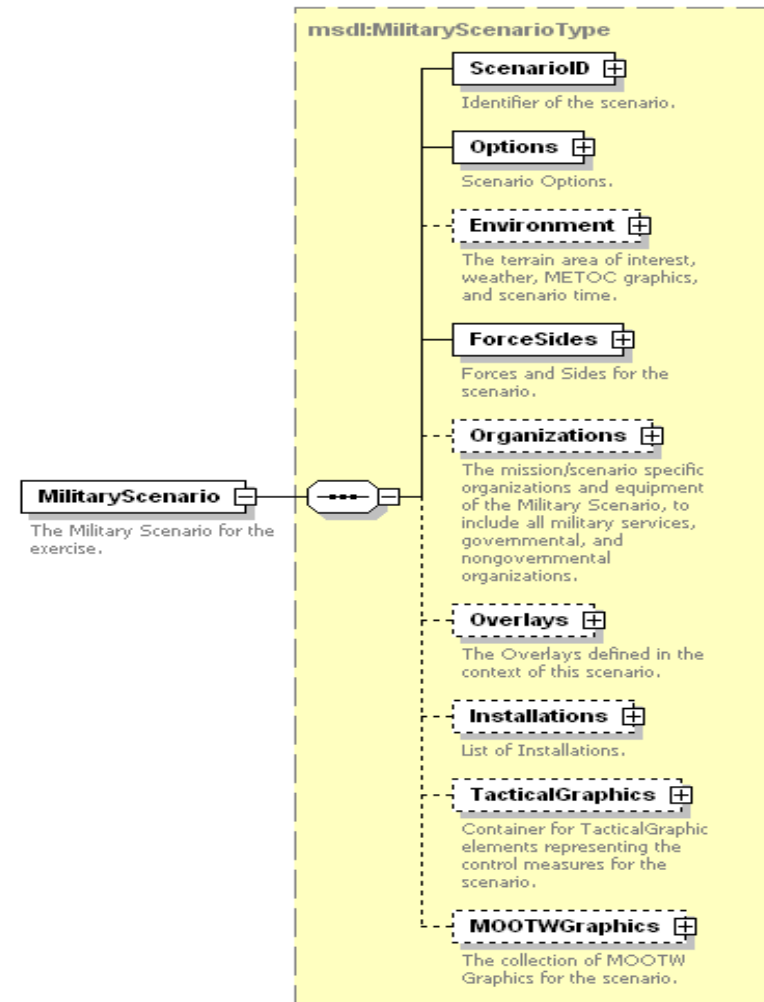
msdl:MilitaryScenarioType

MilitaryScenario
The Military Scenario for the exercise.

ScenarioID
Identifier of the scenario.

Options
Scenario Options.

Environment
The terrain area of interest, weather, METOC graphics, and scenario time.

ForceSides
Forces and Sides for the scenario.

Organizations
The mission/scenario specific organizations and equipment of the Military Scenario, to include all military services, governmental, and nongovernmental organizations.

Overlays
The Overlays defined in the context of this scenario.

Installations
List of Installations.

TacticalGraphics
Container for TacticalGraphic elements representing the control measures for the scenario.

MOOTWGraphics
The collection of MOOTW Graphics for the scenario.